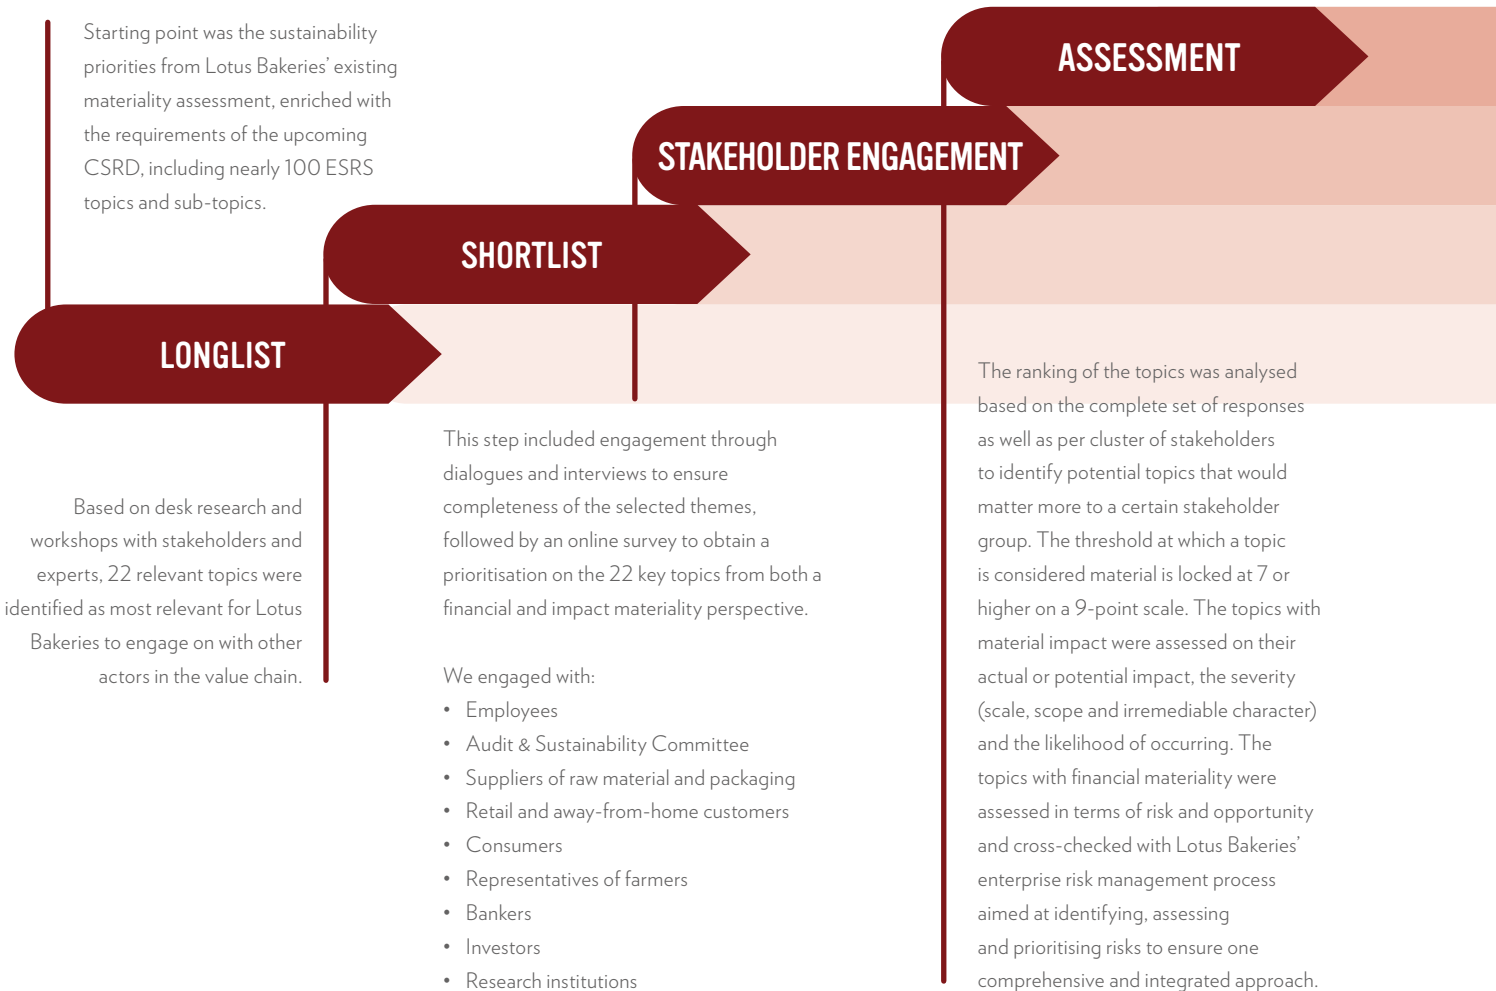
Starting point was the sustainability priorities from Lotus Bakeries' existing materiality assessment, enriched with the requirements of the upcoming CSRD, including nearly 100 ESRS topics and sub-topics.

ASSESSMENT

STAKEHOLDER ENGAGEMENT

SHORTLIST

LONGLIST

Based on desk research and workshops with stakeholders and experts, 22 relevant topics were identified as most relevant for Lotus Bakeries to engage on with other actors in the value chain.

This step included engagement through dialogues and interviews to ensure completeness of the selected themes, followed by an online survey to obtain a prioritisation on the 22 key topics from both a financial and impact materiality perspective.

We engaged with:
• Employees
• Audit & Sustainability Committee
• Suppliers of raw material and packaging
• Retail and away-from-home customers
• Consumers
• Representatives of farmers
• Bankers
• Investors
• Research institutions

The ranking of the topics was analysed based on the complete set of responses as well as per cluster of stakeholders to identify potential topics that would matter more to a certain stakeholder group. The threshold at which a topic is considered material is locked at 7 or higher on a 9-point scale. The topics with material impact were assessed on their actual or potential impact, the severity (scale, scope and irremediable character) and the likelihood of occurring. The topics with financial materiality were assessed in terms of risk and opportunity and cross-checked with Lotus Bakeries' enterprise risk management process aimed at identifying, assessing and prioritising risks to ensure one comprehensive and integrated approach.